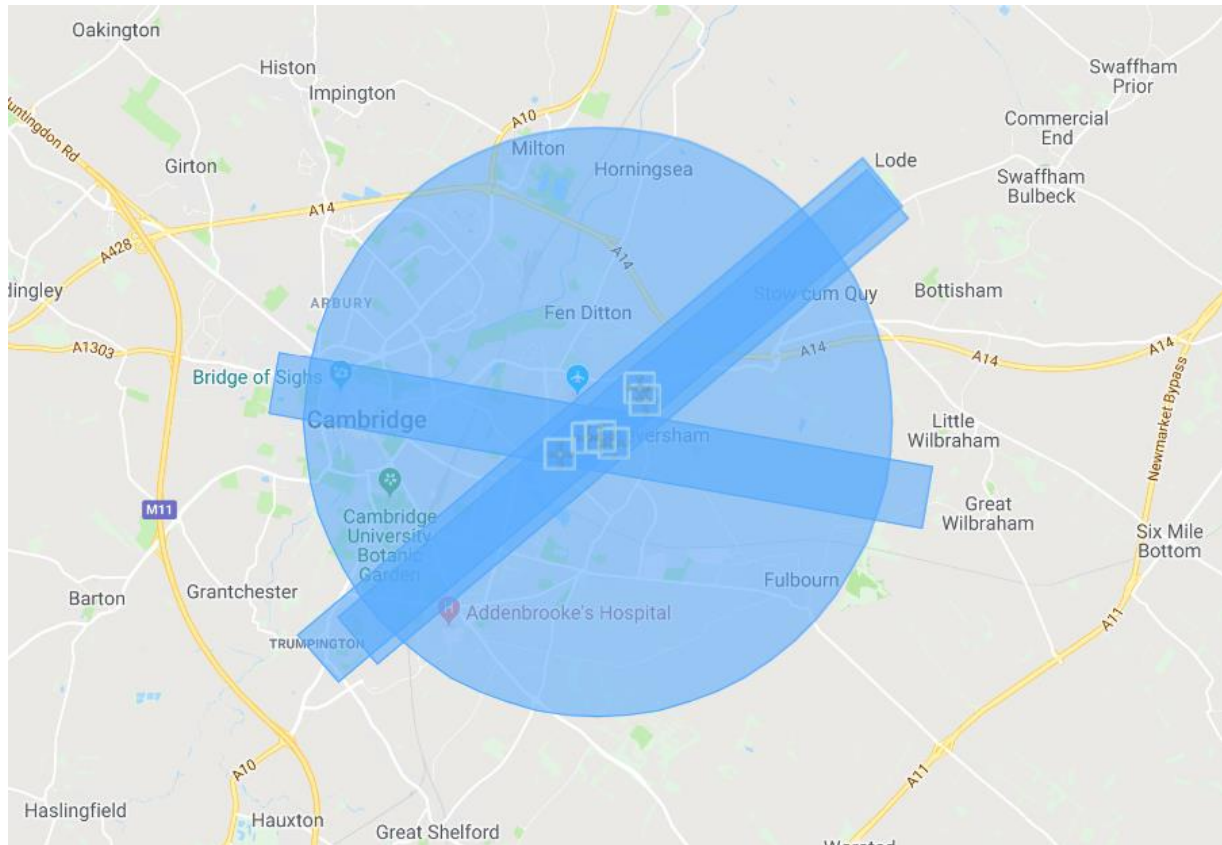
Oakington
Histon
Impington
Huntingdon Rd
Girton
A10
Milton
Horningsea
Lode
Swaffham Prior
Commercial End
Swaffham Bulbeck
A14
A428
A14
dingley
ARBURY
Fen Ditton
Stow cum Quy
Bottisham
A1303
A14
A14
A14
Newmarket Bypass
Bridge of Sighs
Cambridge
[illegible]versham
Little Wilbraham
Great Wilbraham
M11
Cambridge University Botanic Garden
Six Mile Bottom
Grantchester
Barton
Fulbourn
Addenbrooke's Hospital
TRUMPINGTON
A11
A10
A11
Haslingfield
Hauxton
Great Shelford
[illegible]